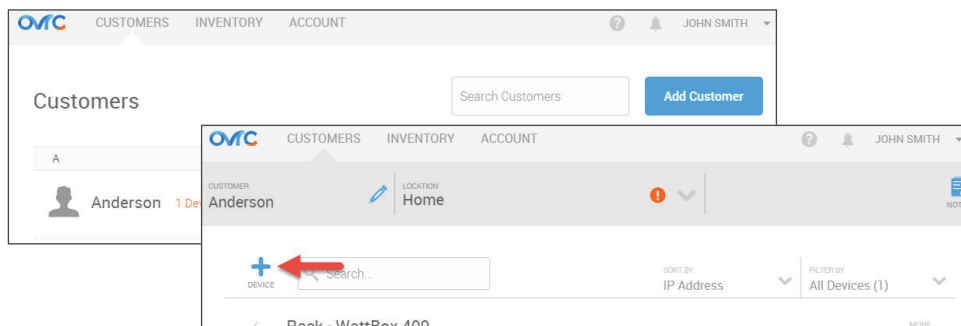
OvrC CUSTOMERS INVENTORY ACCOUNT JOHN SMITH

Customers

Search Customers

Add Customer

A

Anderson 1 De

OvrC CUSTOMERS INVENTORY ACCOUNT JOHN SMITH

CUSTOMER
Anderson

LOCATION
Home

NOT

DEVICE

Search...

SORT BY
IP Address

FILTER BY
All Devices (1)

Rack - WattBox 400

MORE